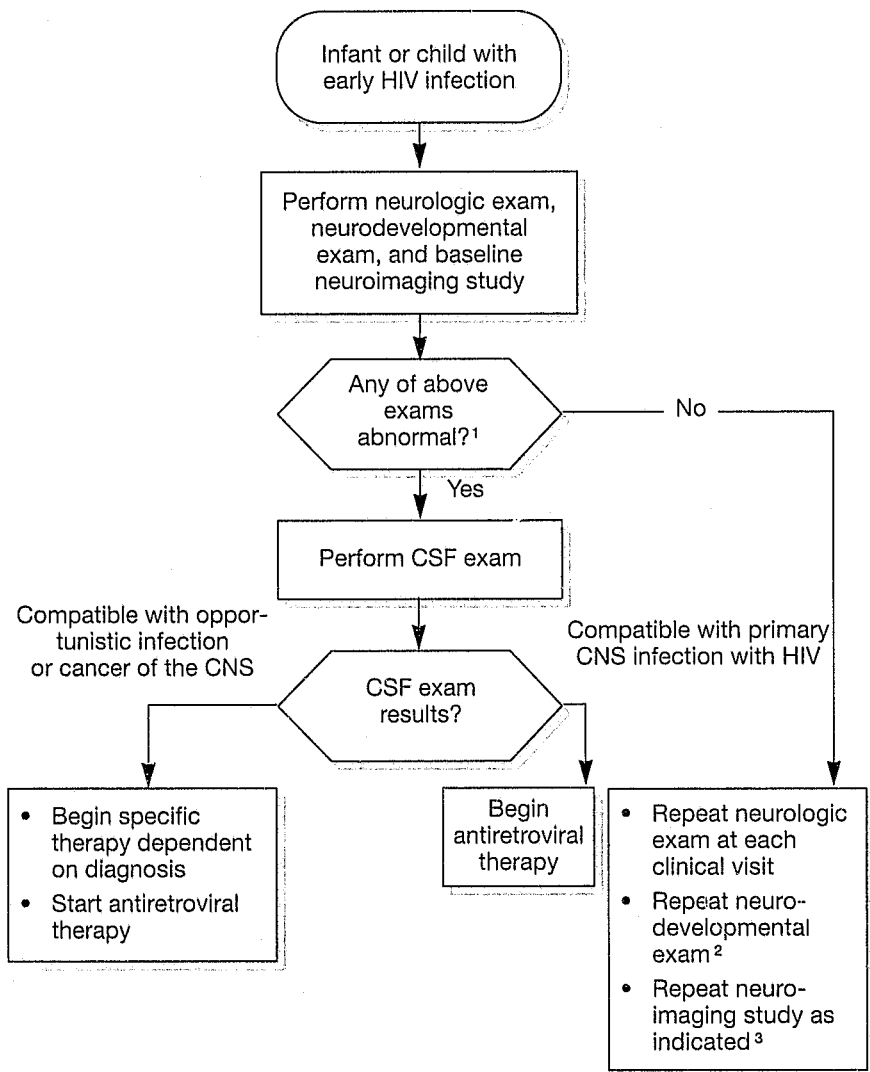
Infant or child with early HIV infection

Perform neurologic exam, neurodevelopmental exam, and baseline neuroimaging study

Any of above exams abnormal?$^1$

No

Yes

Perform CSF exam

Compatible with opportunistic infection or cancer of the CNS

Compatible with primary CNS infection with HIV

CSF exam results?

- Begin specific therapy dependent on diagnosis
- Start antiretroviral therapy

Begin antiretroviral therapy

- Repeat neurologic exam at each clinical visit
- Repeat neurodevelopmental exam$^2$
- Repeat neuroimaging study as indicated$^3$